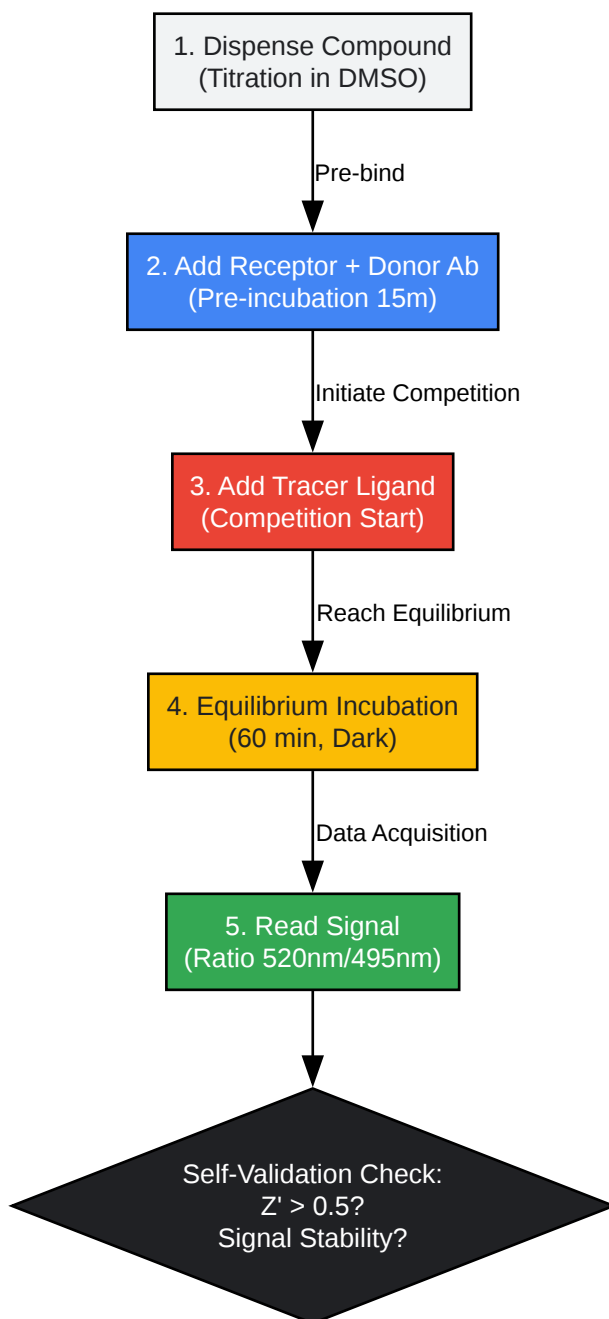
1. Dispense Compound
(Titration in DMSO)

Pre-bind

2. Add Receptor + Donor Ab
(Pre-incubation 15m)

Initiate Competition

3. Add Tracer Ligand
(Competition Start)

Reach Equilibrium

4. Equilibrium Incubation
(60 min, Dark)

Data Acquisition

5. Read Signal
(Ratio 520nm/495nm)

Self-Validation Check:
Z' > 0.5?
Signal Stability?